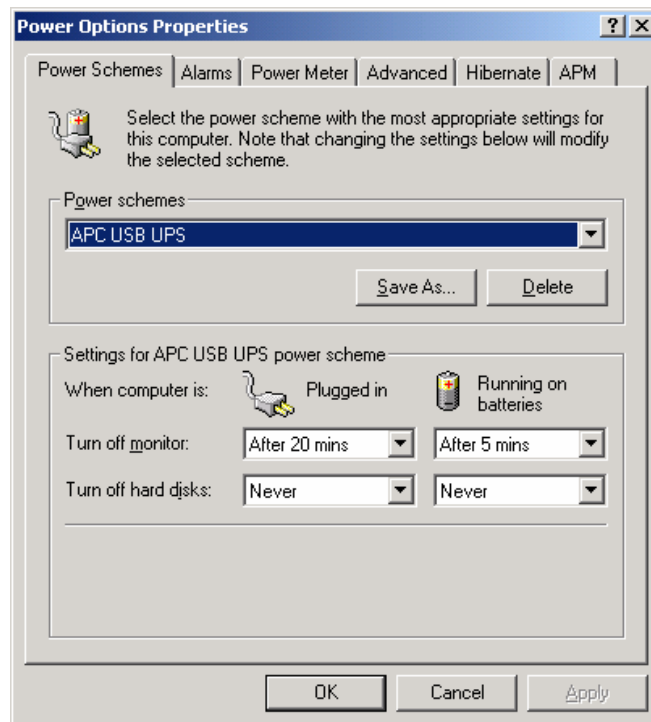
Power Options Properties

? X

Power Schemes | Alarms | Power Meter | Advanced | Hibernate | APM

Select the power scheme with the most appropriate settings for this computer. Note that changing the settings below will modify the selected scheme.

Power schemes

APC USB UPS

Save As...

Delete

Settings for APC USB UPS power scheme

When computer is:

Plugged in

Running on batteries

Turn off monitor:

After 20 mins

After 5 mins

Turn off hard disks:

Never

Never

OK

Cancel

Apply